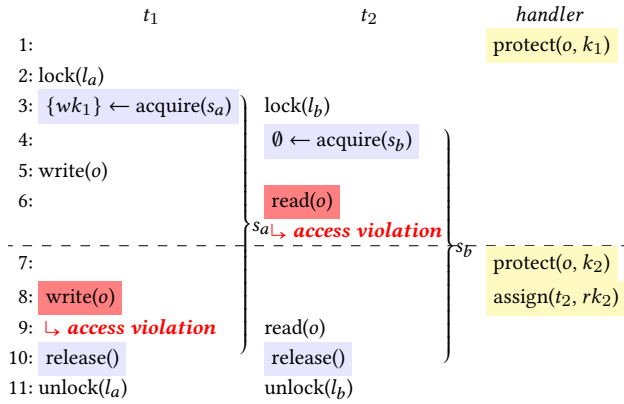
| | $t_1$ | $t_2$ | *handler* |
|---|---|---|---|
| 1: | | | protect($o$, $k_1$) |
| 2: | lock($l_a$) | | |
| 3: | $\{wk_1\} \leftarrow$ acquire($s_a$) | lock($l_b$) | |
| 4: | | $\emptyset \leftarrow$ acquire($s_b$) | |
| 5: | write($o$) | | |
| 6: | | read($o$) | |
| | $s_a$ | ↳ ***access violation*** | $s_b$ |
| 7: | | | protect($o$, $k_2$) |
| 8: | write($o$) | | assign($t_2$, $rk_2$) |
| 9: | ↳ ***access violation*** | read($o$) | |
| 10: | release() | release() | |
| 11: | unlock($l_a$) | unlock($l_b$) | |